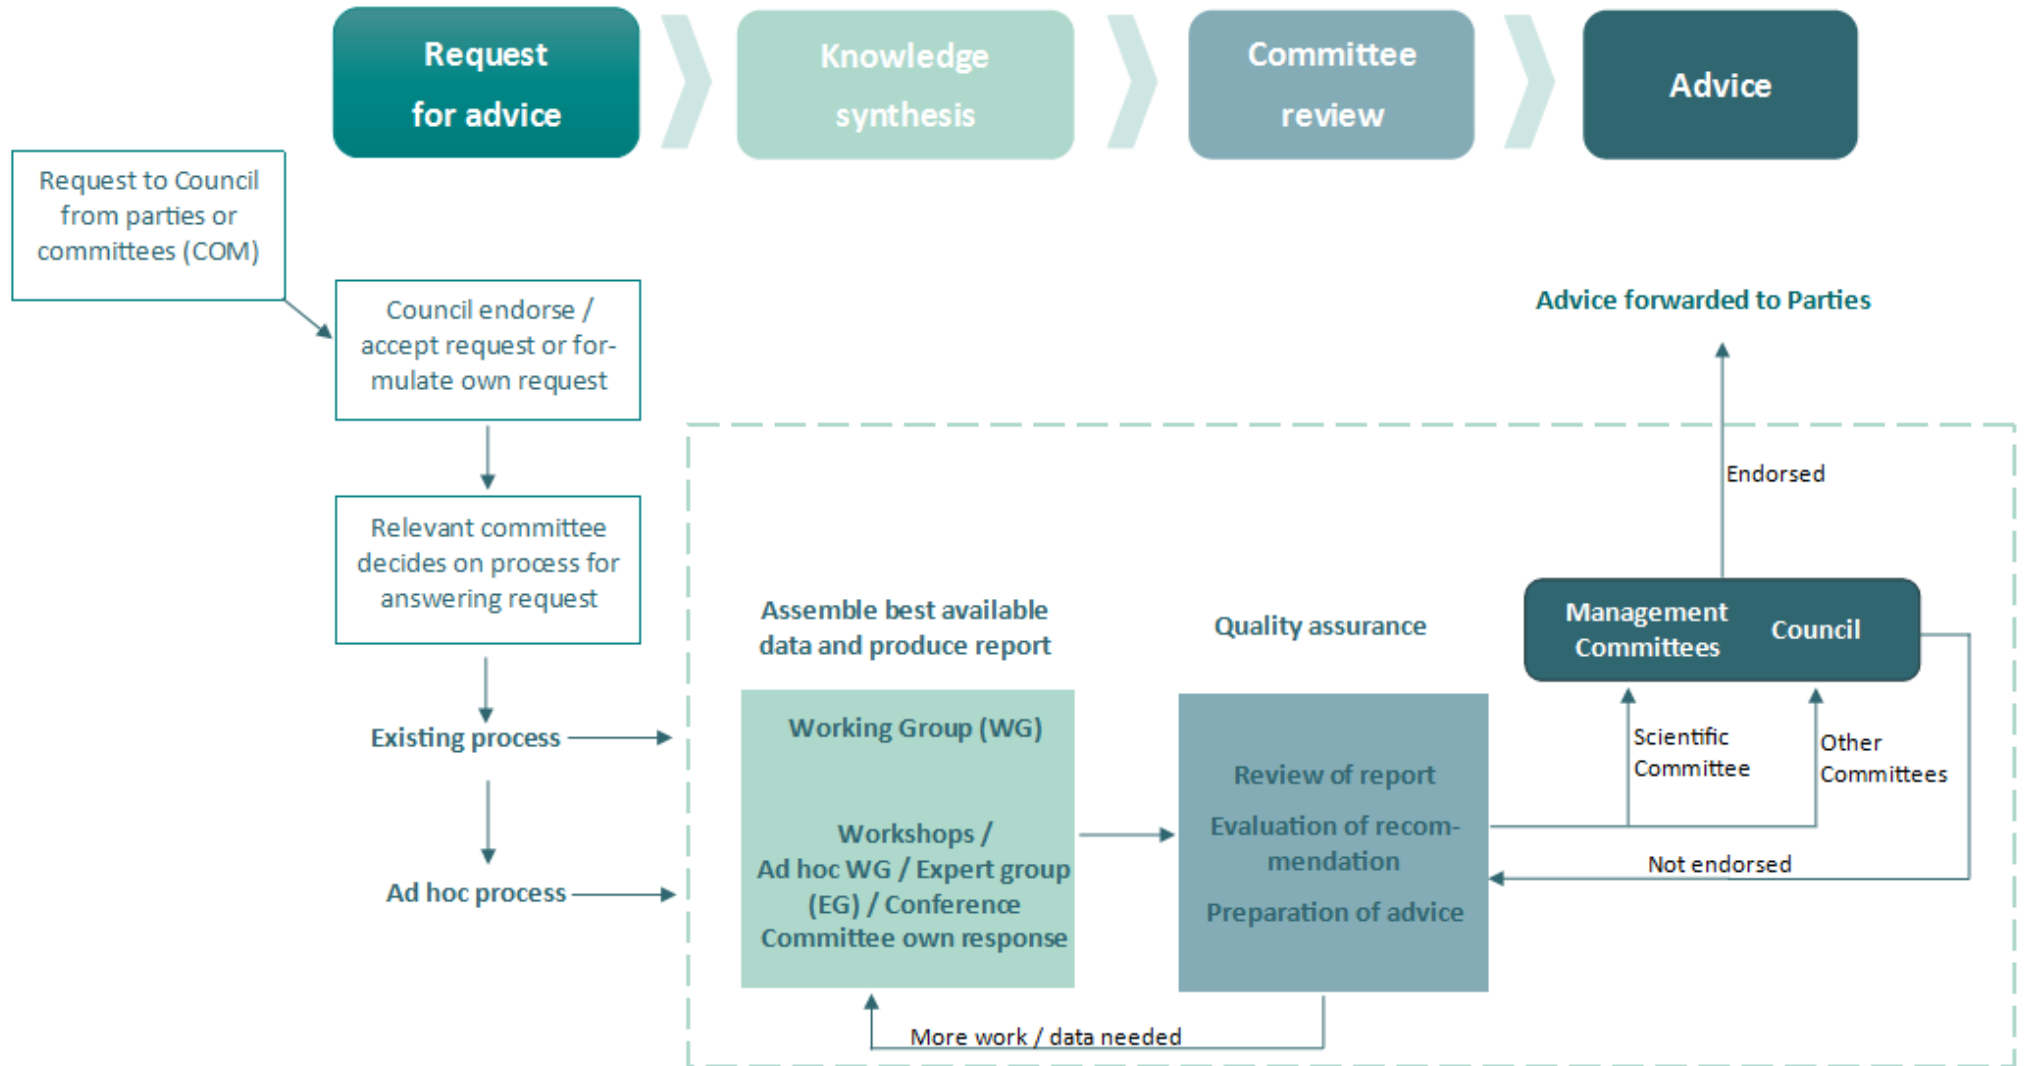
Request for advice

Knowledge synthesis

Committee review

Advice

Request to Council from parties or committees (COM)

Council endorse / accept request or formulate own request

Relevant committee decides on process for answering request

Existing process

Ad hoc process

Advice forwarded to Parties

Endorsed

Assemble best available data and produce report

Quality assurance

Management Committees

Council

Working Group (WG)

Workshops / Ad hoc WG / Expert group (EG) / Conference Committee own response

Review of report

Evaluation of recommendation

Preparation of advice

Scientific Committee

Other Committees

Not endorsed

More work / data needed